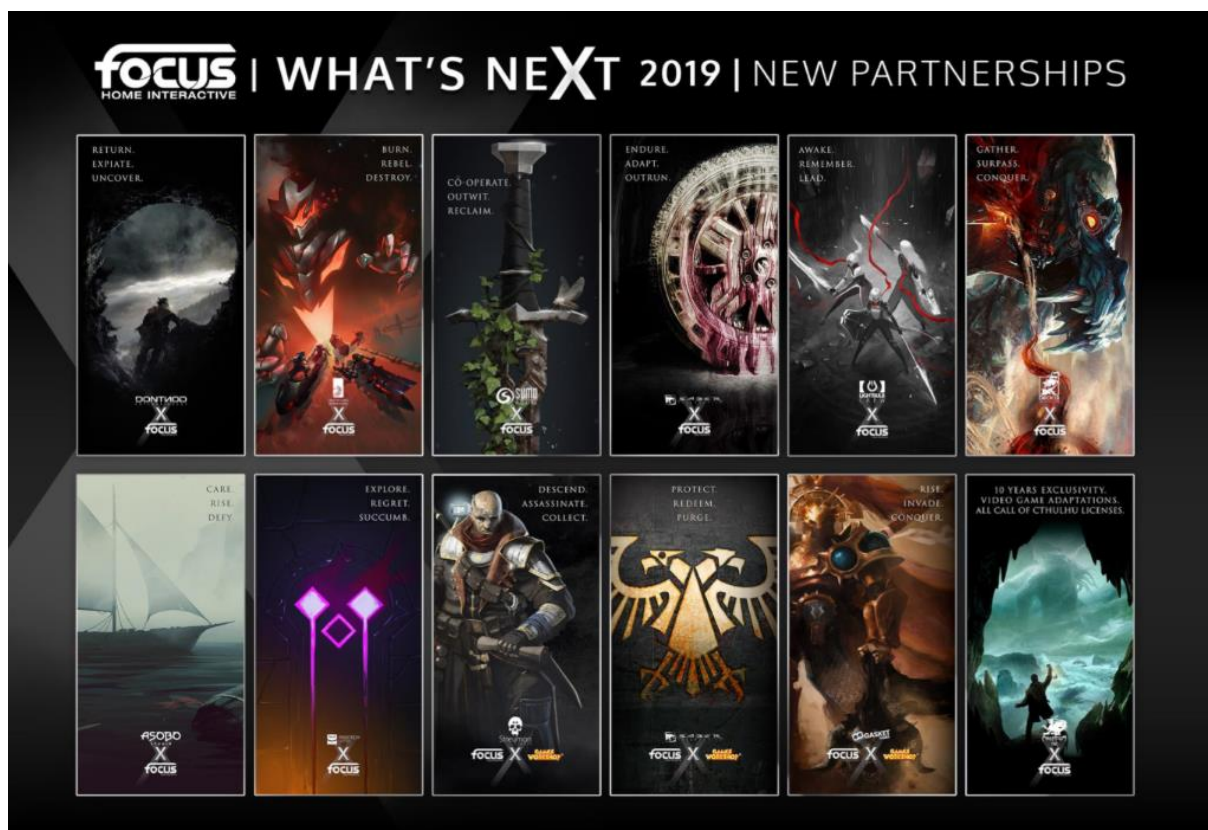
FOCUS HOME INTERACTIVE | WHAT'S NEXT 2019 | NEW PARTNERSHIPS

RETURN. EXPIATE. UNCOVER.

DONTNOD X FOCUS

BURN. REBEL. DESTROY.

X FOCUS

CO-OPERATE. OUTWIT. RECLAIM.

SUMO X FOCUS

ENDURE. ADAPT. OUTRUN.

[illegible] X FOCUS

AWAKE. REMEMBER. LEAD.

LIGHTBULB X FOCUS

GATHER. SURPASS. CONQUER.

X FOCUS

CARE. RISE. DEFY.

ASOBO STUDIO X FOCUS

EXPLORE. REGRET. SUCCUMB.

X FOCUS

DESCEND. ASSASSINATE. COLLECT.

Streum On FOCUS X GAMES WORKSHOP

PROTECT. REDEEM. PURGE.

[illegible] FOCUS X GAMES WORKSHOP

RISE. INVADE. CONQUER.

GASKET FOCUS X GAMES WORKSHOP

10 YEARS EXCLUSIVITY. VIDEO GAME ADAPTATIONS. ALL CALL OF CTHULHU LICENSES.

X FOCUS